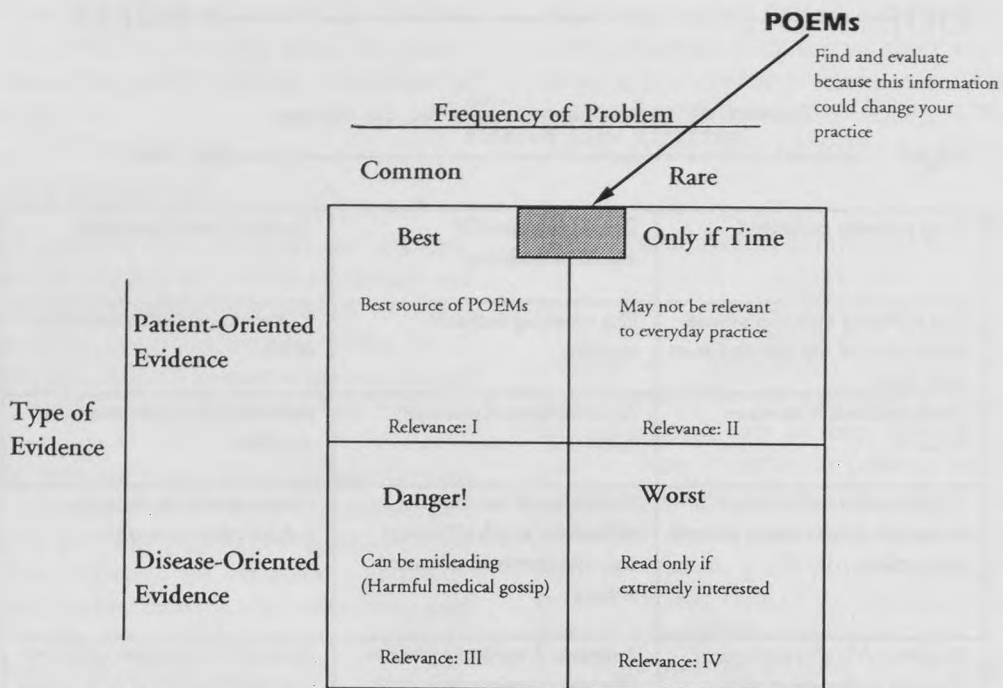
POEMs

Find and evaluate because this information could change your practice

Frequency of Problem

Common

Rare

| | Common | Rare |
|---|---|---|
| Patient-Oriented Evidence | Best<br>Best source of POEMs<br>Relevance: I | Only if Time<br>May not be relevant to everyday practice<br>Relevance: II |
| Disease-Oriented Evidence | Danger!<br>Can be misleading (Harmful medical gossip)<br>Relevance: III | Worst<br>Read only if extremely interested<br>Relevance: IV |

Type of Evidence